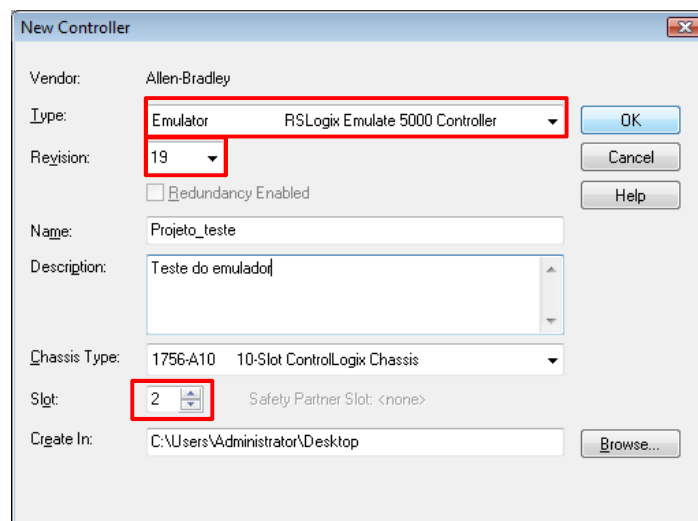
New Controller

Vendor: Allen-Bradley

Type: Emulator RSLogix Emulate 5000 Controller

Revision: 19

Redundancy Enabled

Name: Projeto_teste

Description: Teste do emulador

Chassis Type: 1756-A10 10-Slot ControlLogix Chassis

Slot: 2 Safety Partner Slot: <none>

Create In: C:\Users\Administrator\Desktop

OK

Cancel

Help

Browse...